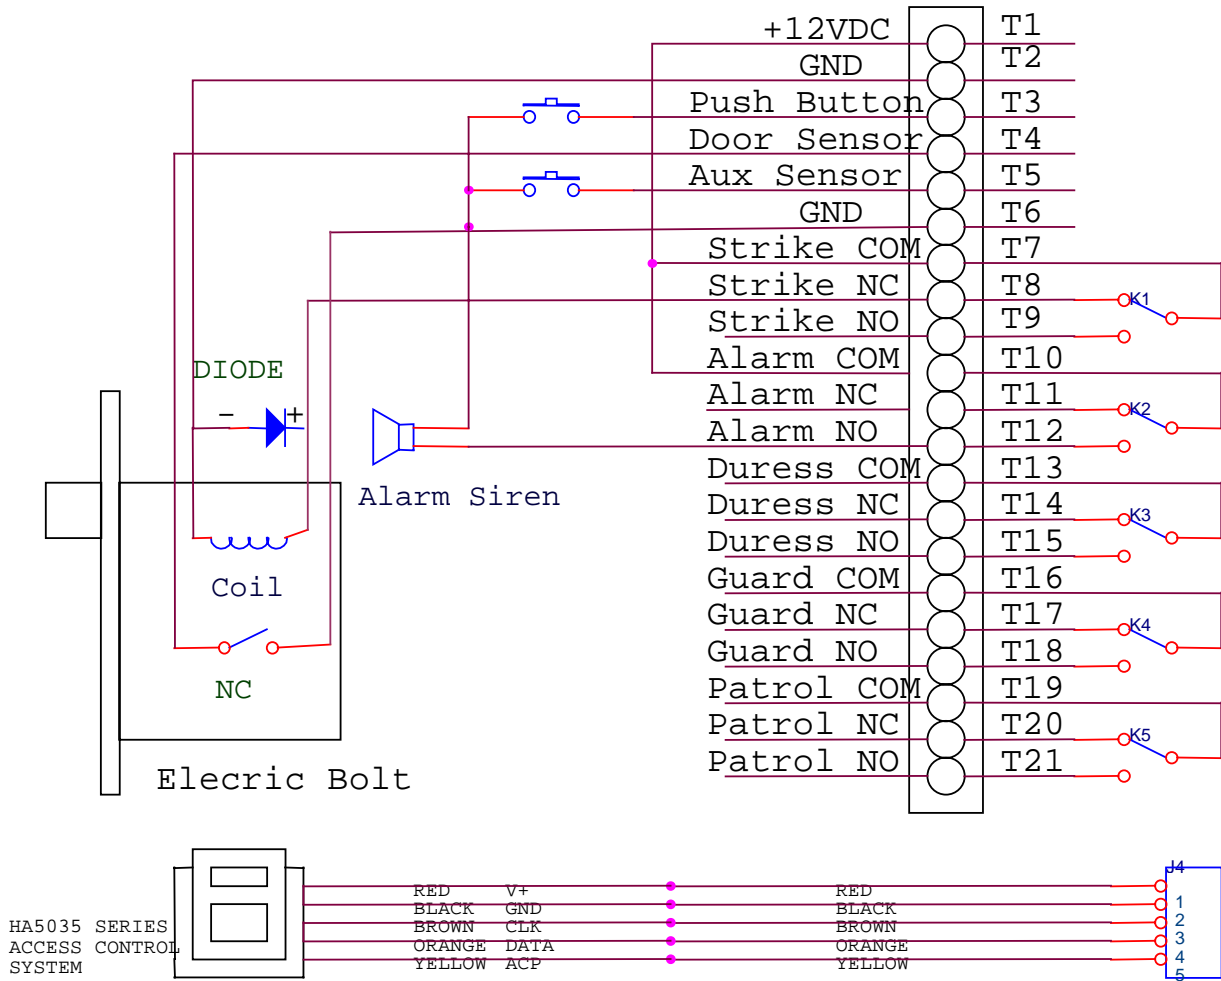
+12VDC
GND
Push Button
Door Sensor
Aux Sensor
GND
Strike COM
Strike NC
Strike NO
Alarm COM
Alarm NC
Alarm NO
Duress COM
Duress NC
Duress NO
Guard COM
Guard NC
Guard NO
Patrol COM
Patrol NC
Patrol NO

T1
T2
T3
T4
T5
T6
T7
T8
T9
T10
T11
T12
T13
T14
T15
T16
T17
T18
T19
T20
T21

K1
K2
K3
K4
K5

DIODE
-
+
Alarm Siren
Coil
NC
Elecric Bolt

HA5035 SERIES
ACCESS CONTROL
SYSTEM

RED V+
BLACK GND
BROWN CLK
ORANGE DATA
YELLOW ACP

RED
BLACK
BROWN
ORANGE
YELLOW

J4
1
2
3
4
5